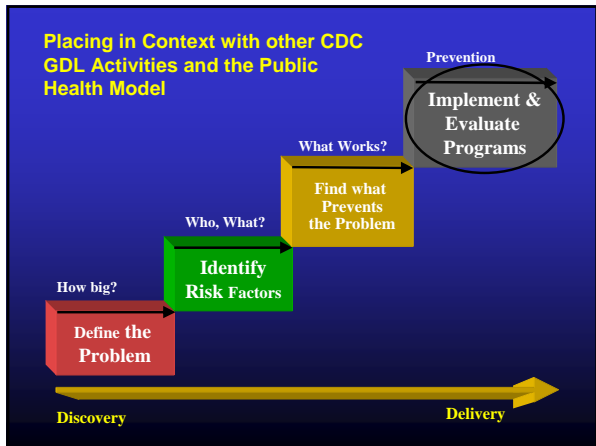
Placing in Context with other CDC GDL Activities and the Public Health Model

Prevention

Implement & Evaluate Programs

What Works?

Find what Prevents the Problem

Who, What?

Identify Risk Factors

How big?

Define the Problem

Discovery

Delivery